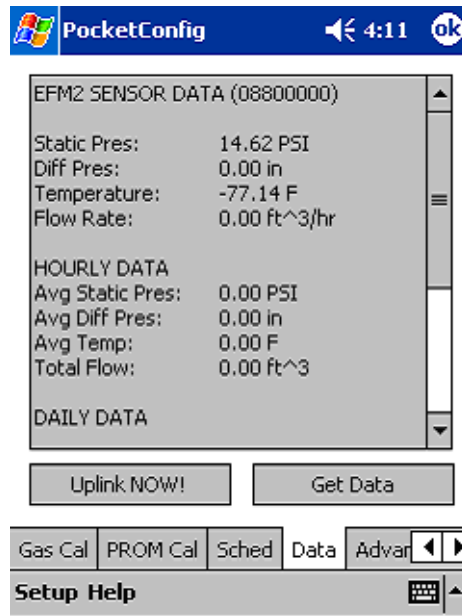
PocketConfig 4:11 ok

EFM2 SENSOR DATA (08800000)

Static Pres: 14.62 PSI
Diff Pres: 0.00 in
Temperature: -77.14 F
Flow Rate: 0.00 ft^3/hr

HOURLY DATA
Avg Static Pres: 0.00 PSI
Avg Diff Pres: 0.00 in
Avg Temp: 0.00 F
Total Flow: 0.00 ft^3

DAILY DATA

Uplink NOW!
Get Data

Gas Cal | PROM Cal | Sched | Data | Advar

Setup Help